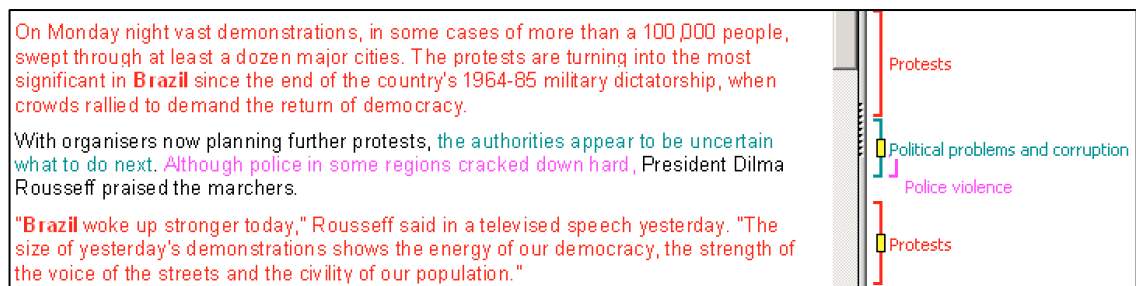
On Monday night vast demonstrations, in some cases of more than a 100,000 people, swept through at least a dozen major cities. The protests are turning into the most significant in **Brazil** since the end of the country's 1964-85 military dictatorship, when crowds rallied to demand the return of democracy.

With organisers now planning further protests, the authorities appear to be uncertain what to do next. Although police in some regions cracked down hard, President Dilma Rousseff praised the marchers.

"**Brazil** woke up stronger today," Rousseff said in a televised speech yesterday. "The size of yesterday's demonstrations shows the energy of our democracy, the strength of the voice of the streets and the civility of our population."

Protests

Political problems and corruption

Police violence

Protests